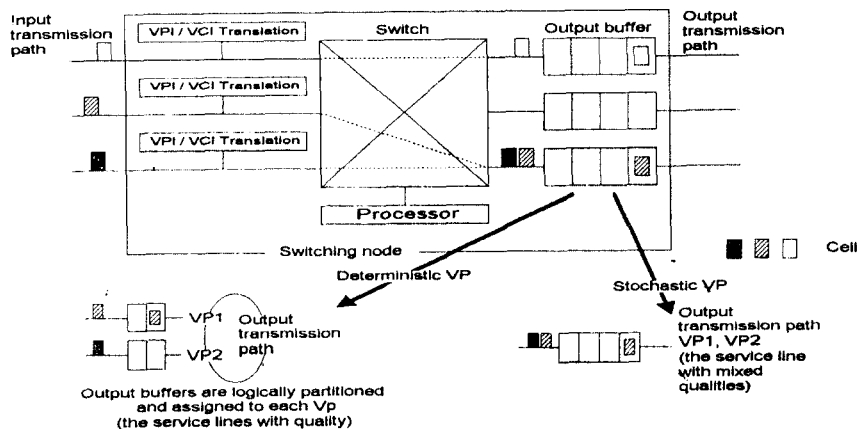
Input transmission path

VPI / VCI Translation

VPI / VCI Translation

VPI / VCI Translation

Switch

Output buffer

Output transmission path

Processor

Switching node

Cell

Deterministic VP

Stochastic VP

VP1

VP2

Output transmission path

Output buffers are logically partitioned and assigned to each Vp (the service lines with quality)

Output transmission path VP1, VP2 (the service line with mixed qualities)